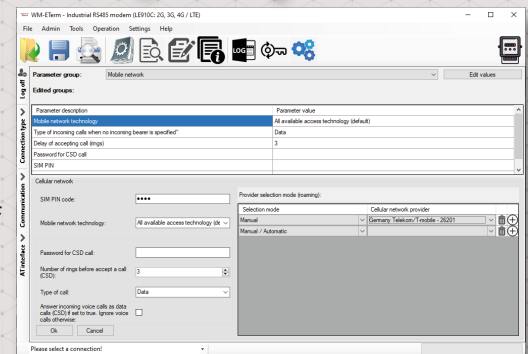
WM-ETerm - Industrial RS485 modem (LE910C: 2G, 3G, 4G / LTE)

File Admin Tools Operation Settings Help

LOG

Log off

Connection type

Communication

AT interface

Parameter group: Mobile network

Edit values

Edited groups:

| Parameter description | Parameter value |
|---|---|
| Mobile network technology | All available access technology (default) |
| Type of incoming calls when no incoming bearer is specified" | Data |
| Delay of accepting call (rings) | 3 |
| Password for CSD call | |
| SIM PIN | |

Cellular network:

SIM PIN code: ••••

Mobile network technology: All available access technology (de

Password for CSD call:

Number of rings before accept a call (CSD): 3

Type of call: Data

Answer incoming voice calls as data calls (CSD) if set to true. Ignore voice calls otherwise:

Ok Cancel

Provider selection mode (roaming):

| Selection mode | Cellular network provider |
|---|---|
| Manual | Germany Telekom/T-mobile - 26201 |
| Manual / Automatic | |

Please select a connection!